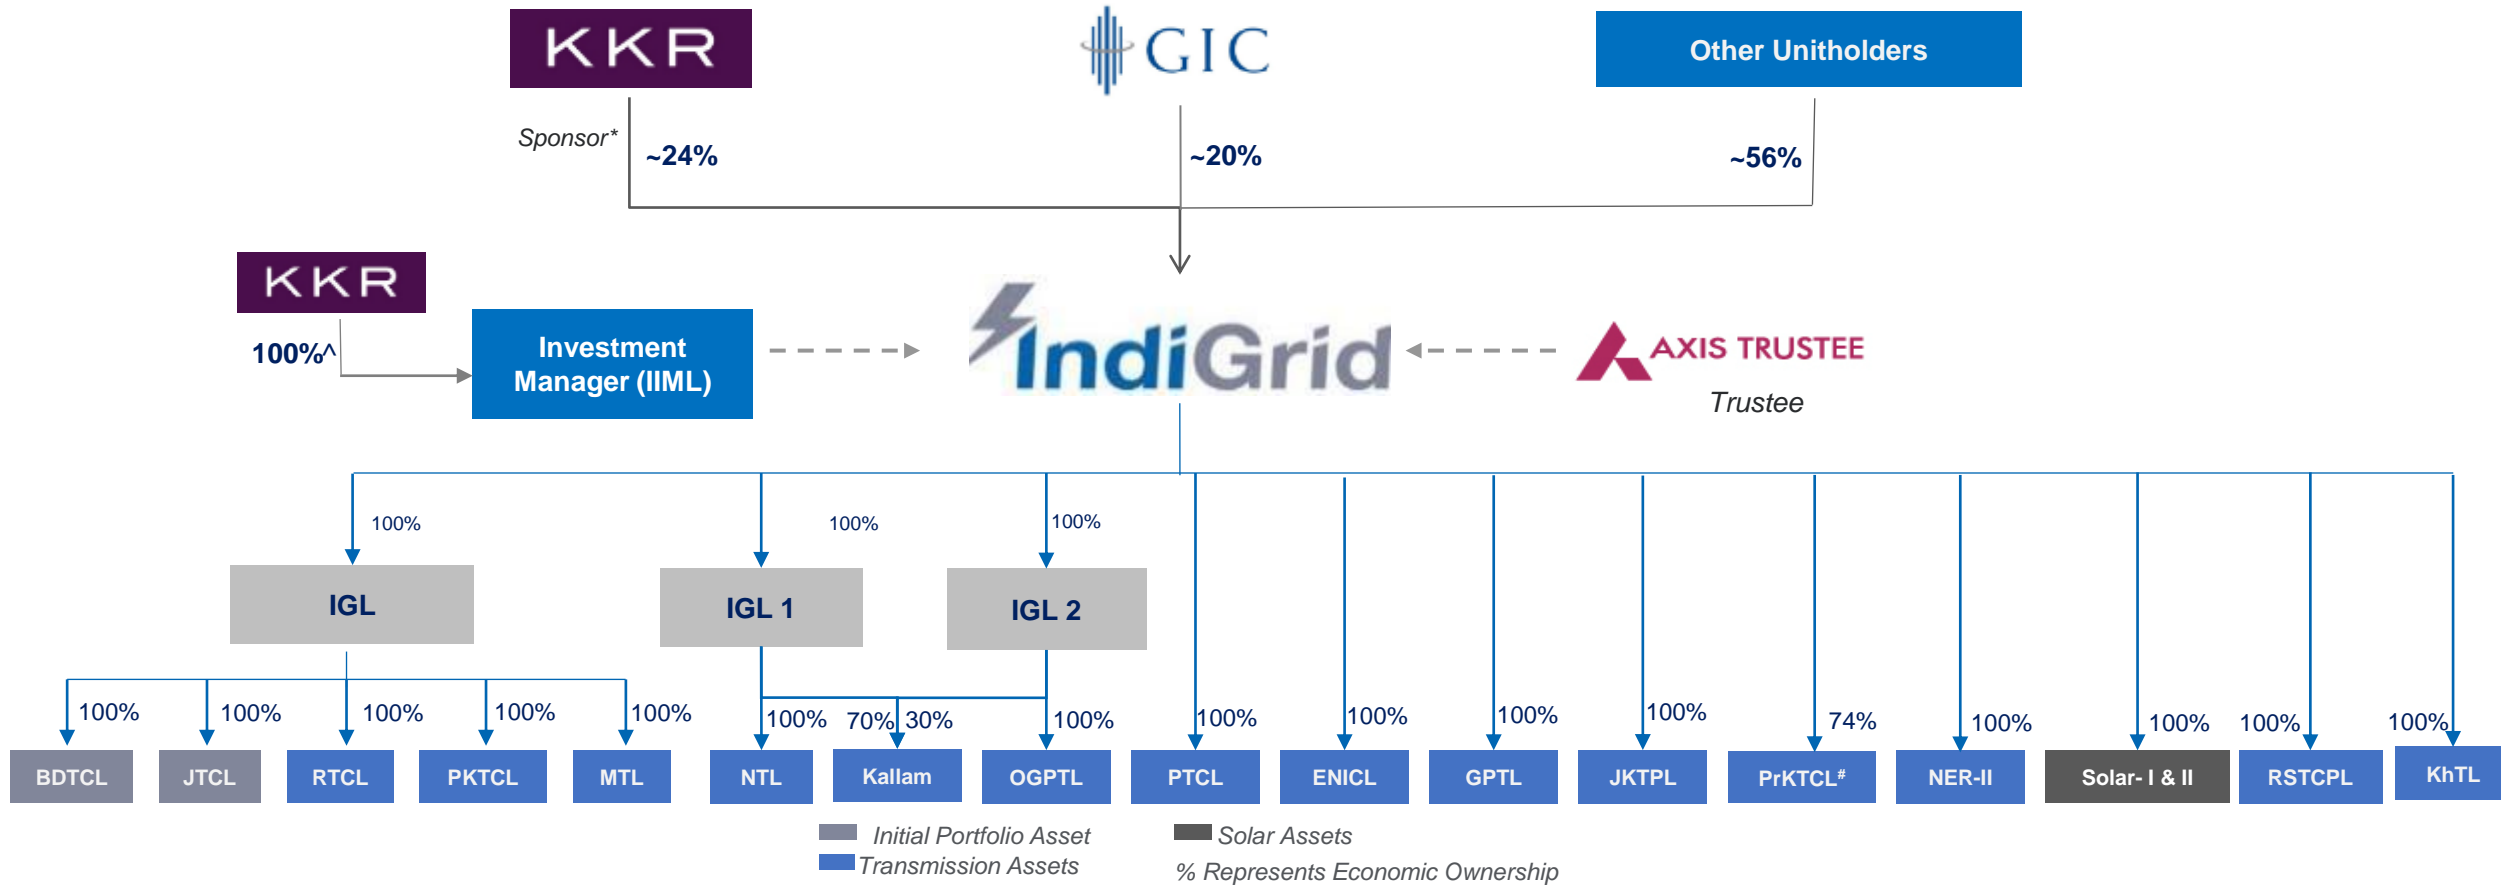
KKR

GIC

Other Unitholders

Sponsor*

~24%

~20%

~56%

KKR

100%^

Investment Manager (IIML)

IndiGrid

AXIS TRUSTEE

Trustee

100%

100%

100%

IGL

IGL 1

IGL 2

100%

100%

100%

100%

100%

100%

70%

30%

100%

100%

100%

100%

100%

74%

100%

100%

100%

100%

BDTCL

JTCL

RTCL

PKTCL

MTL

NTL

Kallam

OGPTL

PTCL

ENICL

GPTL

JKTPL

PrKTCL$^{\#}$

NER-II

Solar- I & II

RSTCPL

KhTL

Initial Portfolio Asset

Transmission Assets

Solar Assets

% Represents Economic Ownership